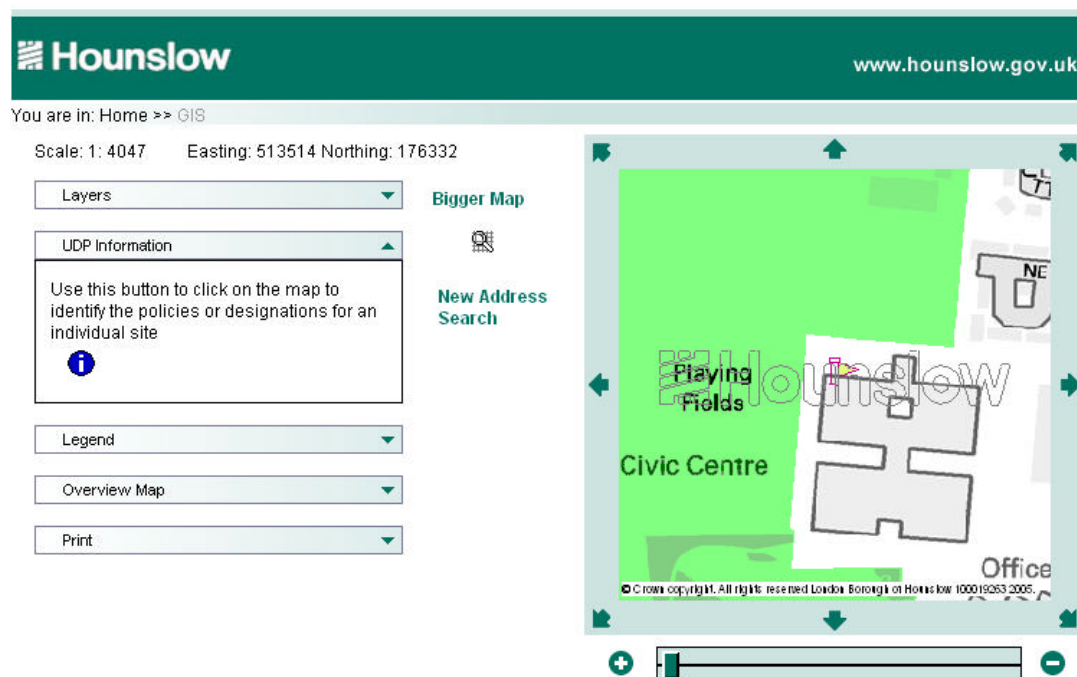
Hounslow

www.hounslow.gov.uk

You are in: Home >> GIS

Scale: 1: 4047 Easting: 513514 Northing: 176332

Layers

UDP Information

Use this button to click on the map to identify the policies or designations for an individual site

Legend

Overview Map

Print

Bigger Map

New Address Search

NE

Hounslow

Playing Fields

Civic Centre

Office

© Crown copyright. All rights reserved London Borough of Hounslow 100019263 2005.